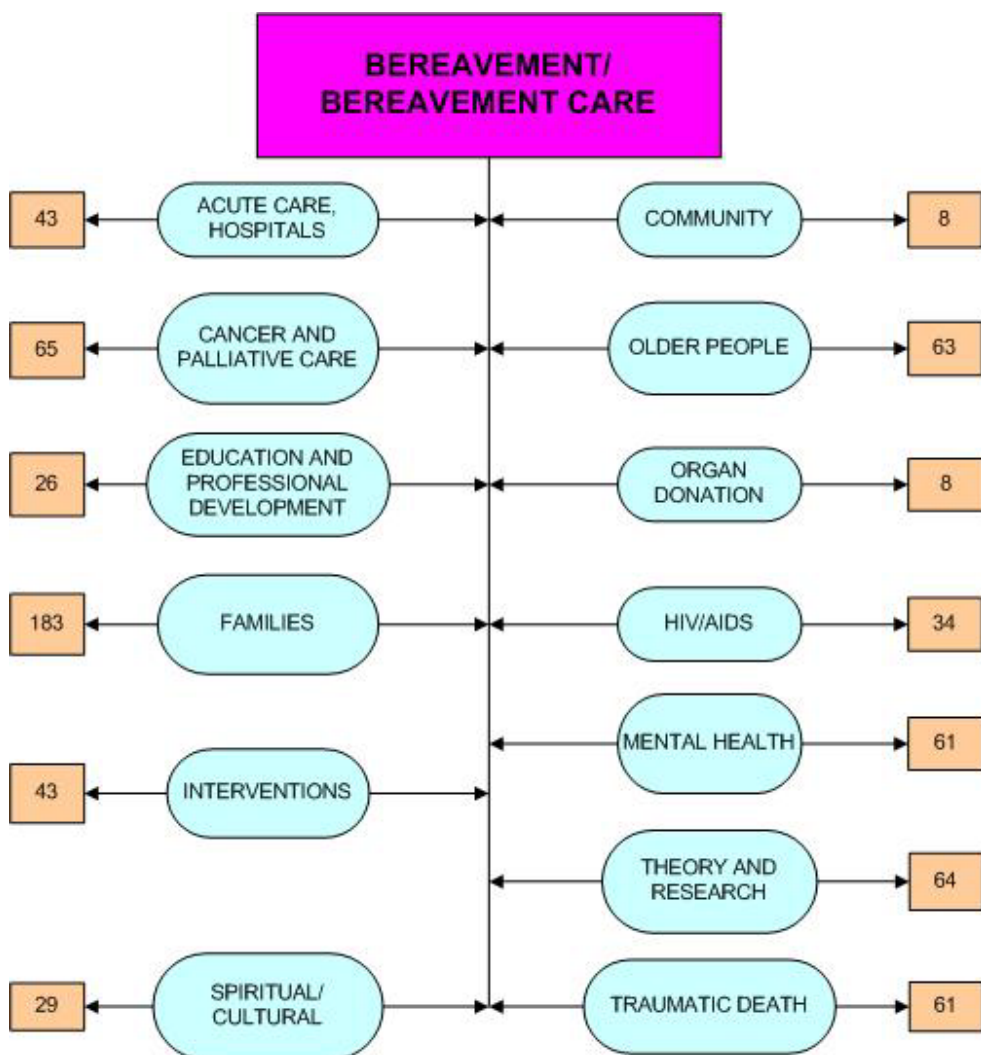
BEREAVEMENT/
BEREAVEMENT CARE

43
ACUTE CARE, HOSPITALS

COMMUNITY
8

65
CANCER AND PALLIATIVE CARE

OLDER PEOPLE
63

26
EDUCATION AND PROFESSIONAL DEVELOPMENT

ORGAN DONATION
8

183
FAMILIES

HIV/AIDS
34

MENTAL HEALTH
61

43
INTERVENTIONS

THEORY AND RESEARCH
64

29
SPIRITUAL/ CULTURAL

TRAUMATIC DEATH
61